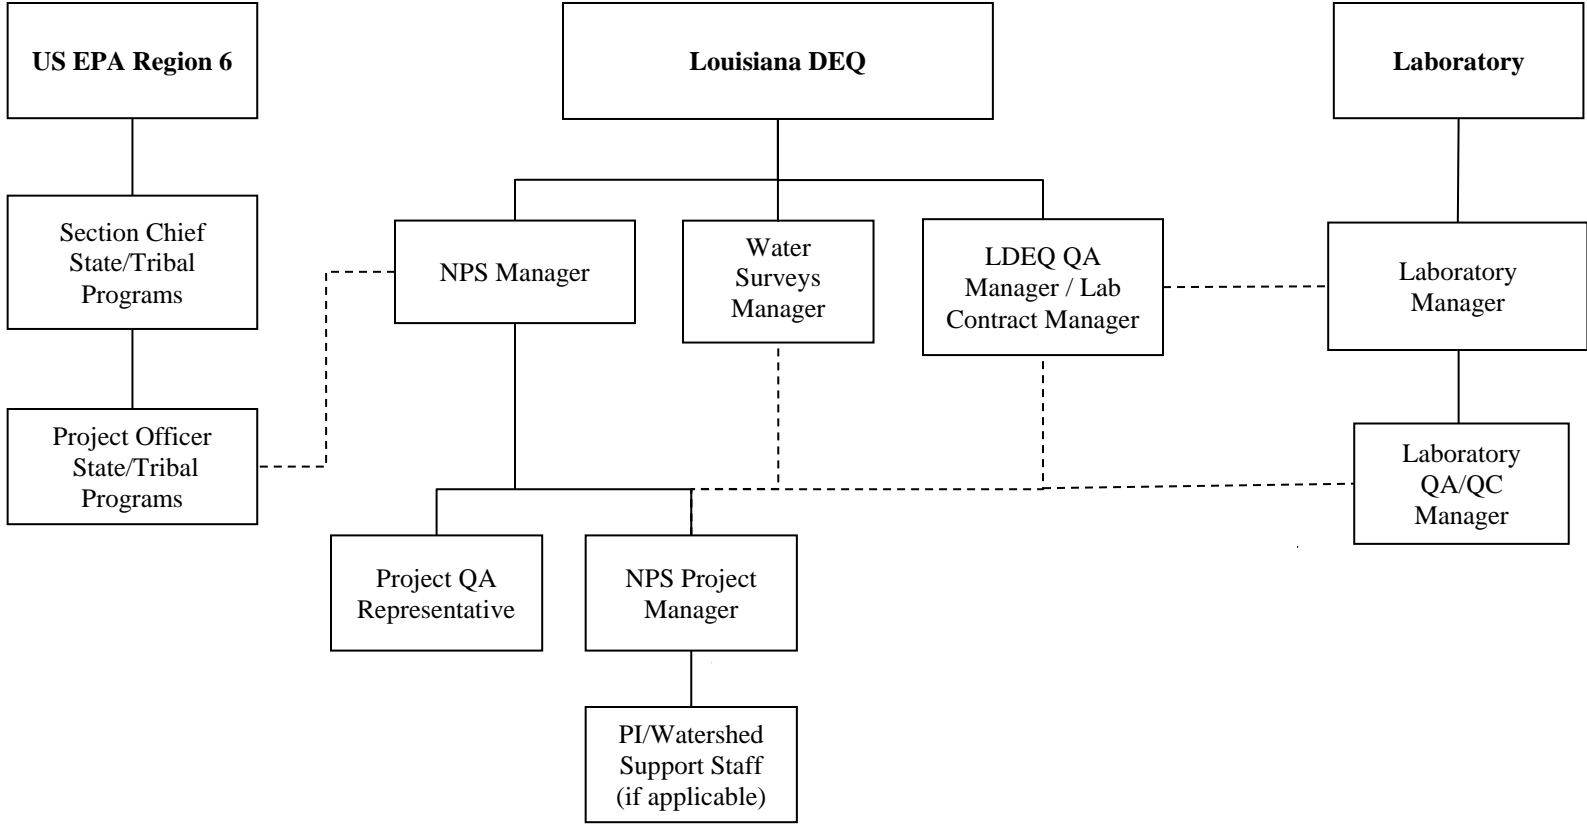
US EPA Region 6

Louisiana DEQ

Laboratory

Section Chief State/Tribal Programs

NPS Manager

Water Surveys Manager

LDEQ QA Manager / Lab Contract Manager

Laboratory Manager

Project Officer State/Tribal Programs

Laboratory QA/QC Manager

Project QA Representative

NPS Project Manager

PI/Watershed Support Staff (if applicable)